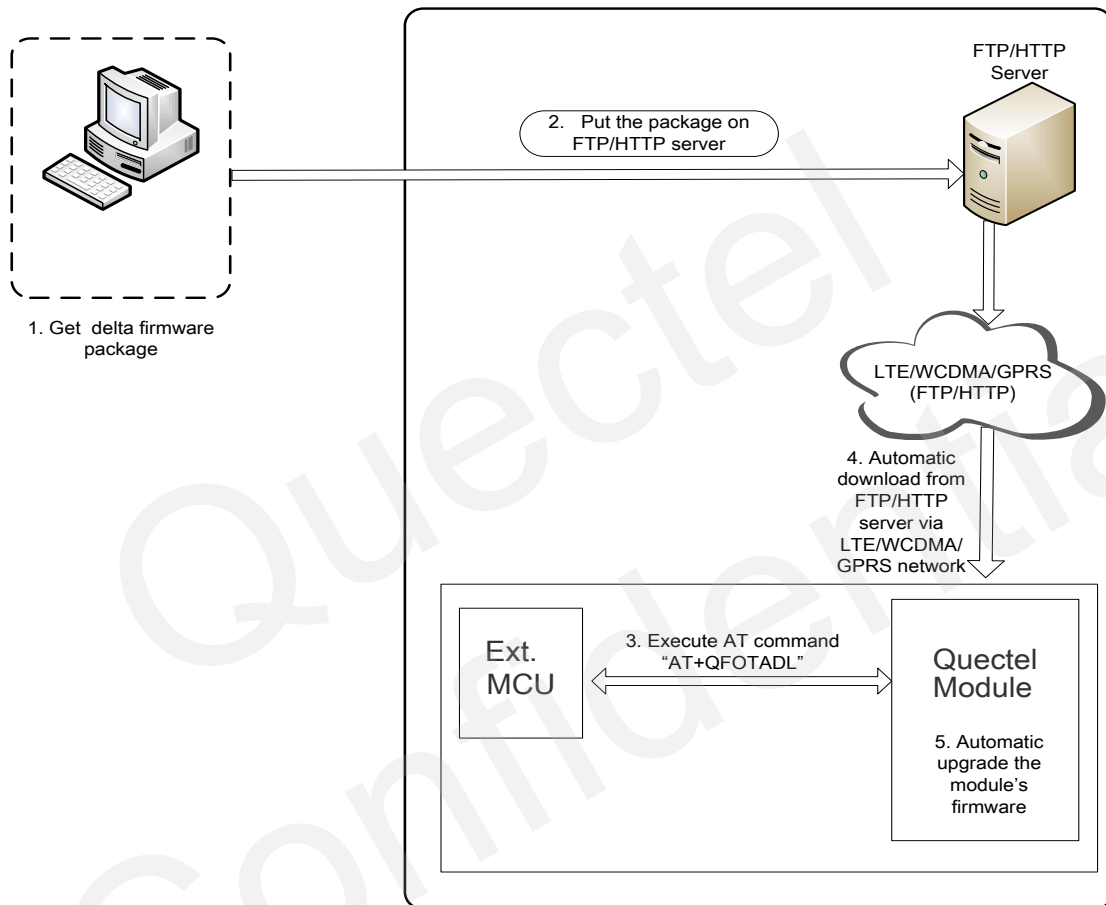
FTP/HTTP Server

2. Put the package on FTP/HTTP server

1. Get delta firmware package

LTE/WCDMA/GPRS (FTP/HTTP)

4. Automatic download from FTP/HTTP server via LTE/WCDMA/ GPRS network

Ext. MCU

3. Execute AT command "AT+QFOTADL"

Quectel Module

5. Automatic upgrade the module's firmware

Quectel Confidential